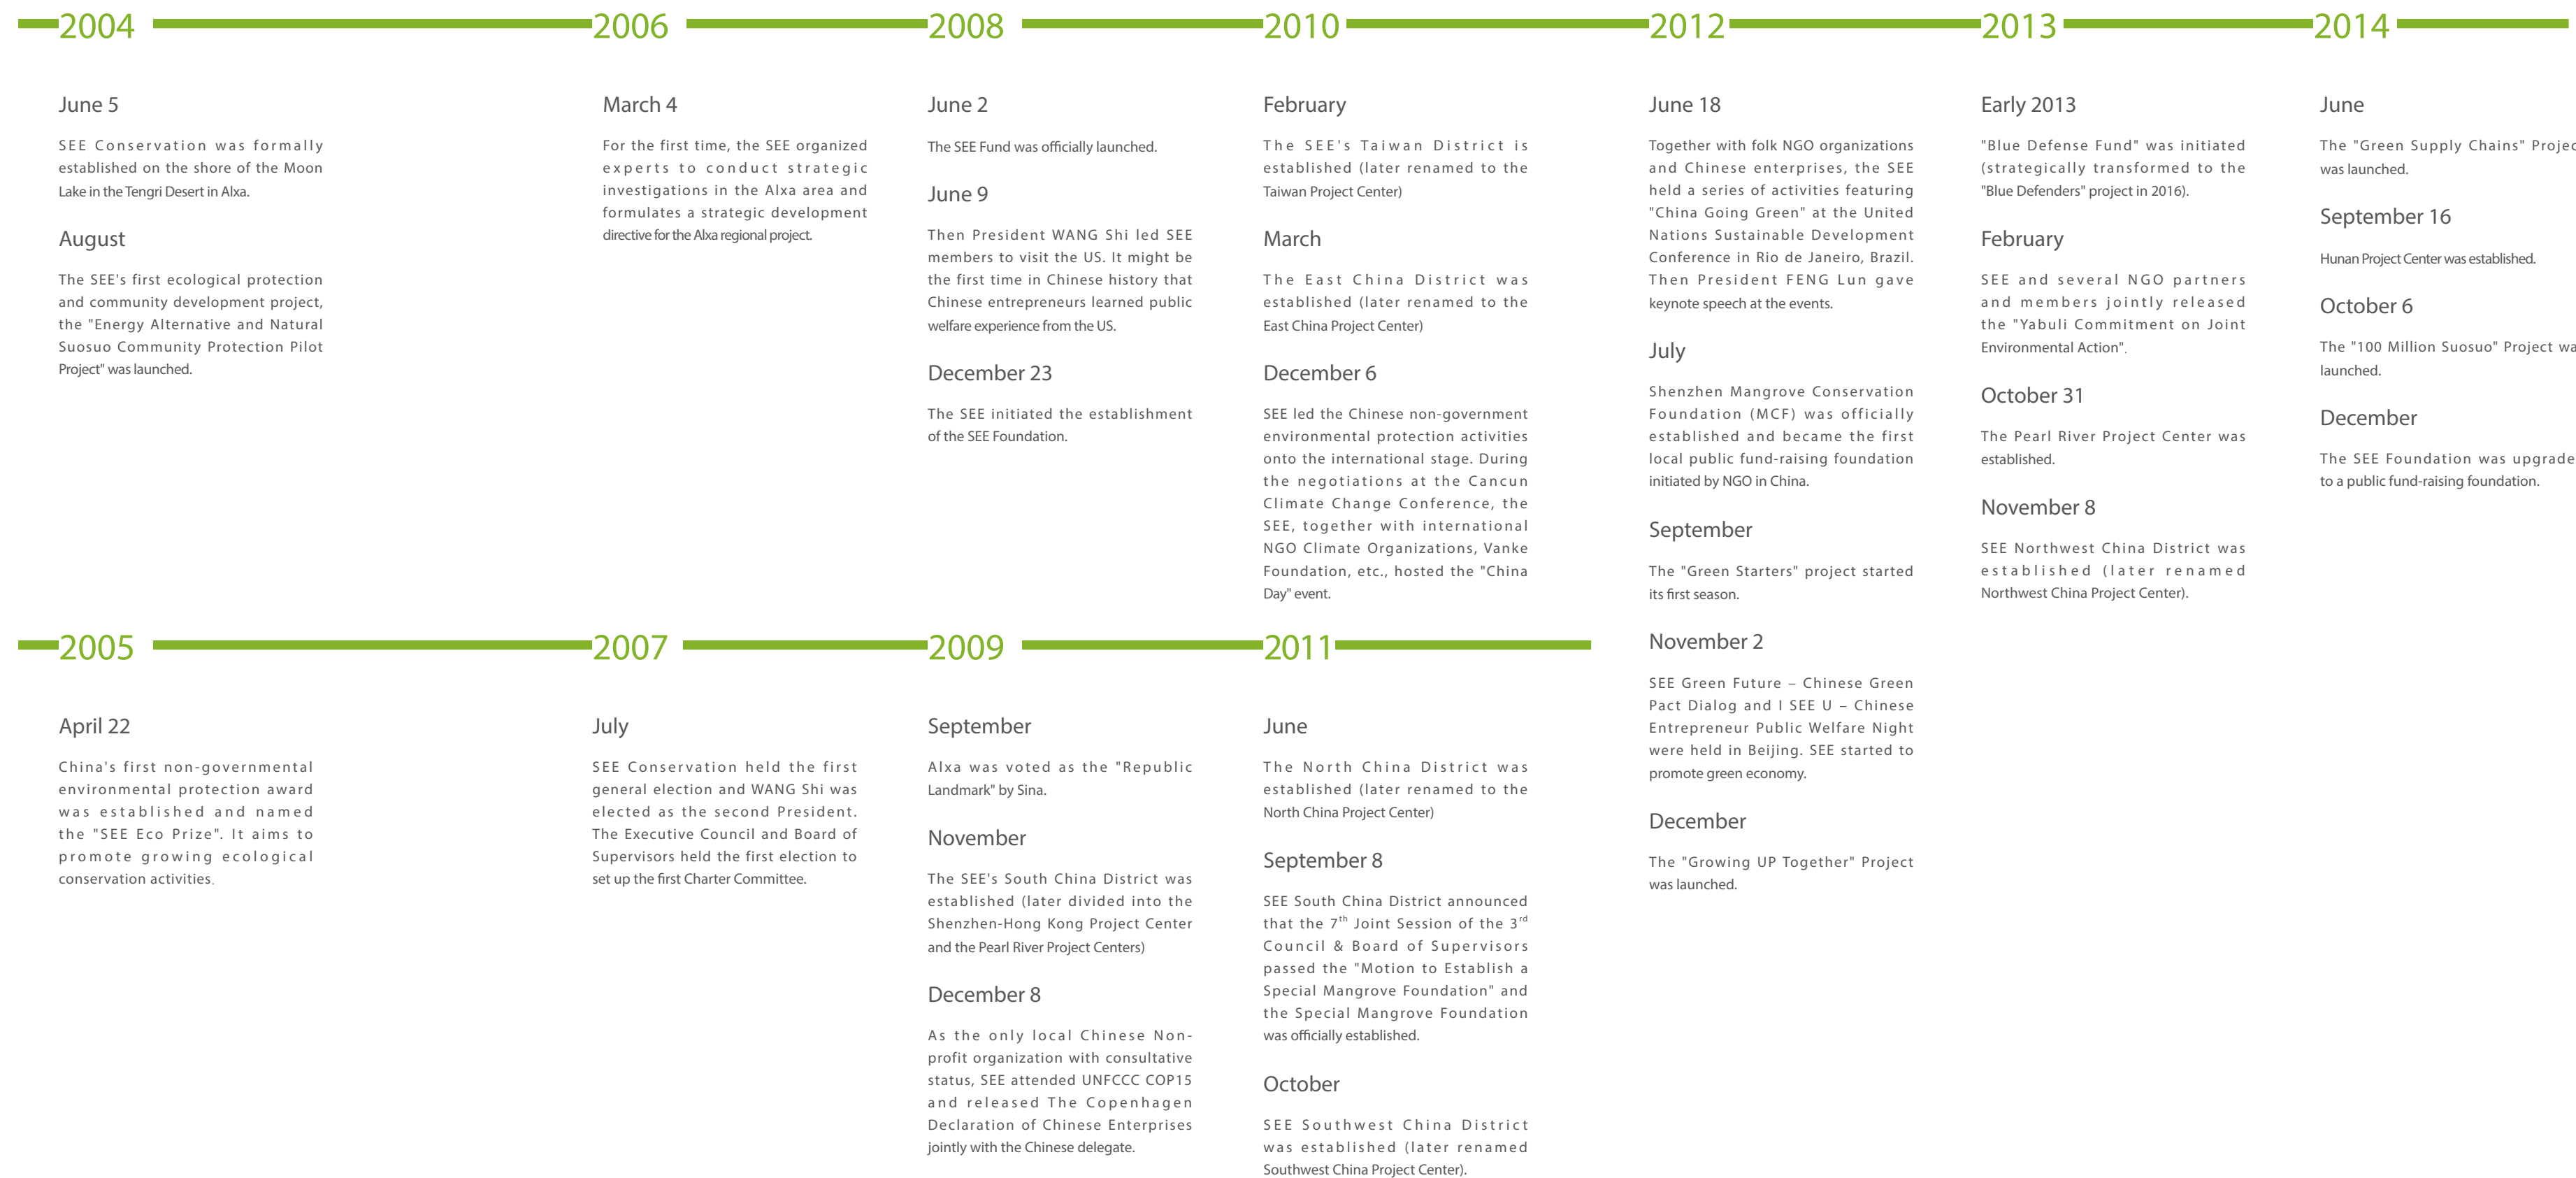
2004

June 5

SEE Conservation was formally established on the shore of the Moon Lake in the Tengri Desert in Alxa.

August

The SEE's first ecological protection and community development project, the "Energy Alternative and Natural Suosuo Community Protection Pilot Project" was launched.

2006

March 4

For the first time, the SEE organized experts to conduct strategic investigations in the Alxa area and formulates a strategic development directive for the Alxa regional project.

2008

June 2

The SEE Fund was officially launched.

June 9

Then President WANG Shi led SEE members to visit the US. It might be the first time in Chinese history that Chinese entrepreneurs learned public welfare experience from the US.

December 23

The SEE initiated the establishment of the SEE Foundation.

2010

February

The SEE's Taiwan District is established (later renamed to the Taiwan Project Center)

March

The East China District was established (later renamed to the East China Project Center)

December 6

SEE led the Chinese non-government environmental protection activities onto the international stage. During the negotiations at the Cancun Climate Change Conference, the SEE, together with international NGO Climate Organizations, Vanke Foundation, etc., hosted the "China Day" event.

2012

June 18

Together with folk NGO organizations and Chinese enterprises, the SEE held a series of activities featuring "China Going Green" at the United Nations Sustainable Development Conference in Rio de Janeiro, Brazil. Then President FENG Lun gave keynote speech at the events.

July

Shenzhen Mangrove Conservation Foundation (MCF) was officially established and became the first local public fund-raising foundation initiated by NGO in China.

September

The "Green Starters" project started its first season.

November 2

SEE Green Future – Chinese Green Pact Dialog and I SEE U – Chinese Entrepreneur Public Welfare Night were held in Beijing. SEE started to promote green economy.

December

The "Growing UP Together" Project was launched.

2013

Early 2013

"Blue Defense Fund" was initiated (strategically transformed to the "Blue Defenders" project in 2016).

February

SEE and several NGO partners and members jointly released the "Yabuli Commitment on Joint Environmental Action".

October 31

The Pearl River Project Center was established.

November 8

SEE Northwest China District was established (later renamed Northwest China Project Center).

2014

June

The "Green Supply Chains" Projec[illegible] was launched.

September 16

Hunan Project Center was established.

October 6

The "100 Million Suosuo" Project wa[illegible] launched.

December

The SEE Foundation was upgrade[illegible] to a public fund-raising foundation.

2005

April 22

China's first non-governmental environmental protection award was established and named the "SEE Eco Prize". It aims to promote growing ecological conservation activities.

2007

July

SEE Conservation held the first general election and WANG Shi was elected as the second President. The Executive Council and Board of Supervisors held the first election to set up the first Charter Committee.

2009

September

Alxa was voted as the "Republic Landmark" by Sina.

November

The SEE's South China District was established (later divided into the Shenzhen-Hong Kong Project Center and the Pearl River Project Centers)

December 8

As the only local Chinese Non-profit organization with consultative status, SEE attended UNFCCC COP15 and released The Copenhagen Declaration of Chinese Enterprises jointly with the Chinese delegate.

2011

June

The North China District was established (later renamed to the North China Project Center)

September 8

SEE South China District announced that the 7$^{th}$ Joint Session of the 3$^{rd}$ Council & Board of Supervisors passed the "Motion to Establish a Special Mangrove Foundation" and the Special Mangrove Foundation was officially established.

October

SEE Southwest China District was established (later renamed Southwest China Project Center).